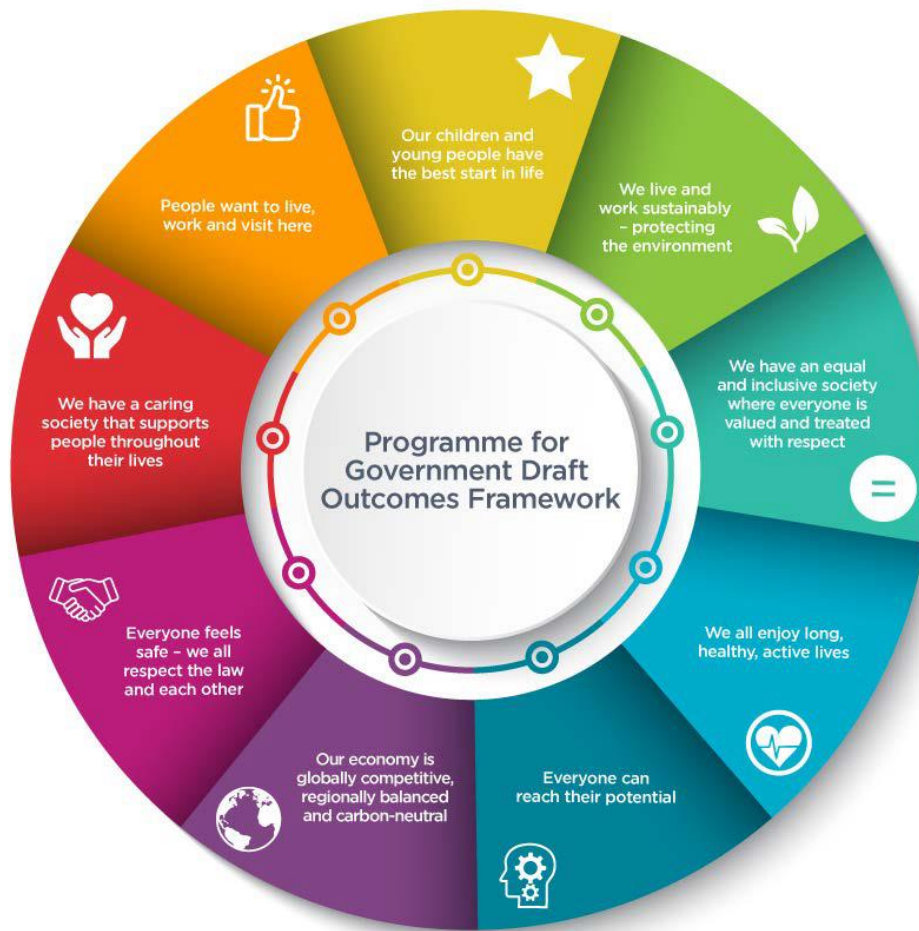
Programme for Government Draft Outcomes Framework

Our children and young people have the best start in life

We live and work sustainably – protecting the environment

We have an equal and inclusive society where everyone is valued and treated with respect

=

We all enjoy long, healthy, active lives

Everyone can reach their potential

Our economy is globally competitive, regionally balanced and carbon-neutral

Everyone feels safe – we all respect the law and each other

We have a caring society that supports people throughout their lives

People want to live, work and visit here